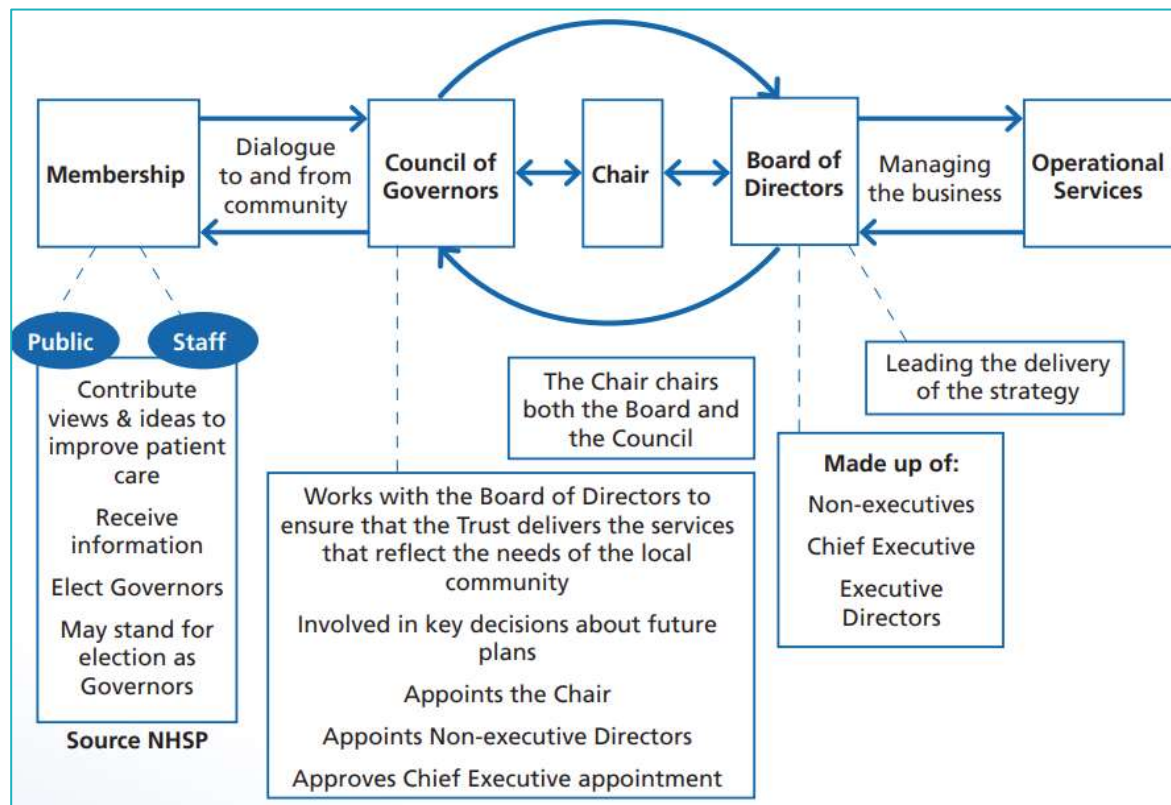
Membership

Dialogue to and from community

Council of Governors

Chair

Board of Directors

Managing the business

Operational Services

Public

Staff

Contribute views & ideas to improve patient care

Receive information

Elect Governors

May stand for election as Governors

Source NHSP

The Chair chairs both the Board and the Council

Leading the delivery of the strategy

Works with the Board of Directors to ensure that the Trust delivers the services that reflect the needs of the local community

Involved in key decisions about future plans

Appoints the Chair

Appoints Non-executive Directors

Approves Chief Executive appointment

Made up of:

Non-executives

Chief Executive

Executive Directors